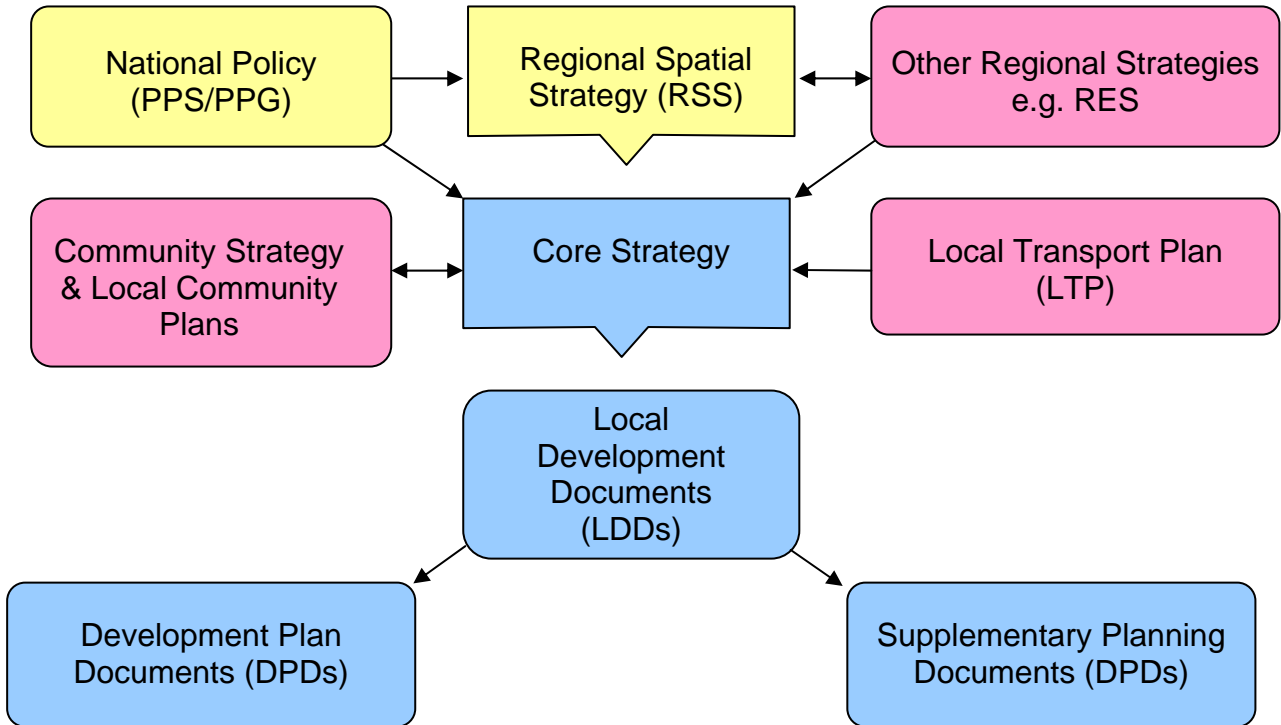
National Policy (PPS/PPG)

Regional Spatial Strategy (RSS)

Other Regional Strategies e.g. RES

Community Strategy & Local Community Plans

Core Strategy

Local Transport Plan (LTP)

Local Development Documents (LDDs)

Development Plan Documents (DPDs)

Supplementary Planning Documents (DPDs)